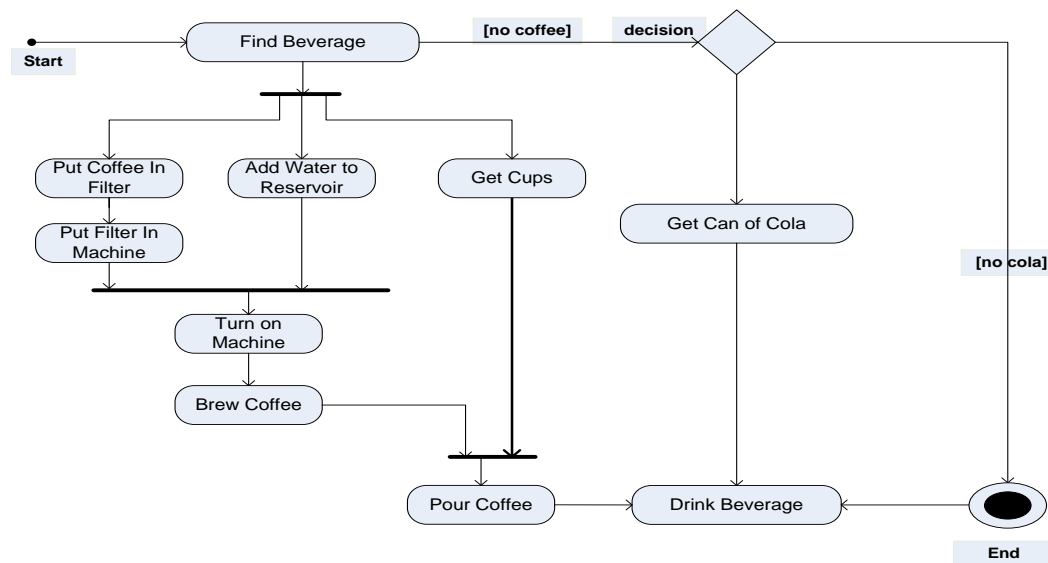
Start

Find Beverage

[no coffee]

decision

Put Coffee In Filter

Add Water to Reservoir

Get Cups

Get Can of Cola

Put Filter In Machine

[no cola]

Turn on Machine

Brew Coffee

Pour Coffee

Drink Beverage

End